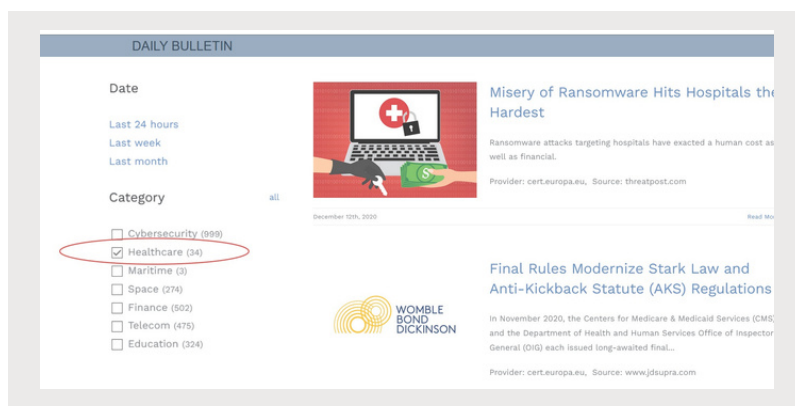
DAILY BULLETIN

Date

Last 24 hours
Last week
Last month

Category

all

Cybersecurity (999)
Healthcare (34)
Maritime (3)
Space (274)
Finance (502)
Telecom (475)
Education (324)

Misery of Ransomware Hits Hospitals the Hardest

Ransomware attacks targeting hospitals have exacted a human cost as well as financial.

Provider: cert.europa.eu, Source: threatpost.com

December 12th, 2020

Read Mo

Final Rules Modernize Stark Law and Anti-Kickback Statute (AKS) Regulations

WOMBLE BOND DICKINSON

In November 2020, the Centers for Medicare & Medicaid Services (CMS) and the Department of Health and Human Services Office of Inspector General (OIG) each issued long-awaited final...

Provider: cert.europa.eu, Source: www.jdsupra.com